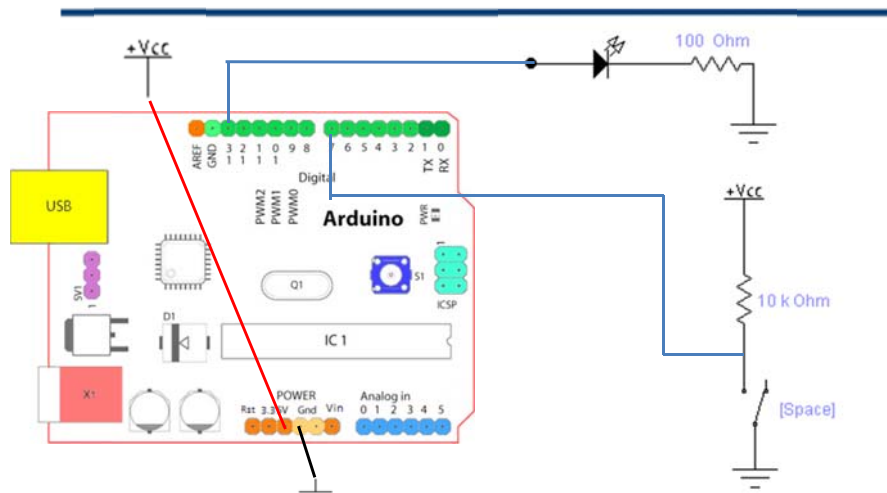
+Vcc

100 Ohm

AREF GND 13 12 11 10 9 8 7 6 5 4 3 2 1 0 TX RX

Digital

USB

PWM2 PWM1 PWM0

Arduino

PWR

+Vcc

SV1

Q1

S1

ICSP

10 k Ohm

D1

IC 1

X1

POWER

Rst 3.3 5V Gnd Vin

Analog in

0 1 2 3 4 5

[Space]